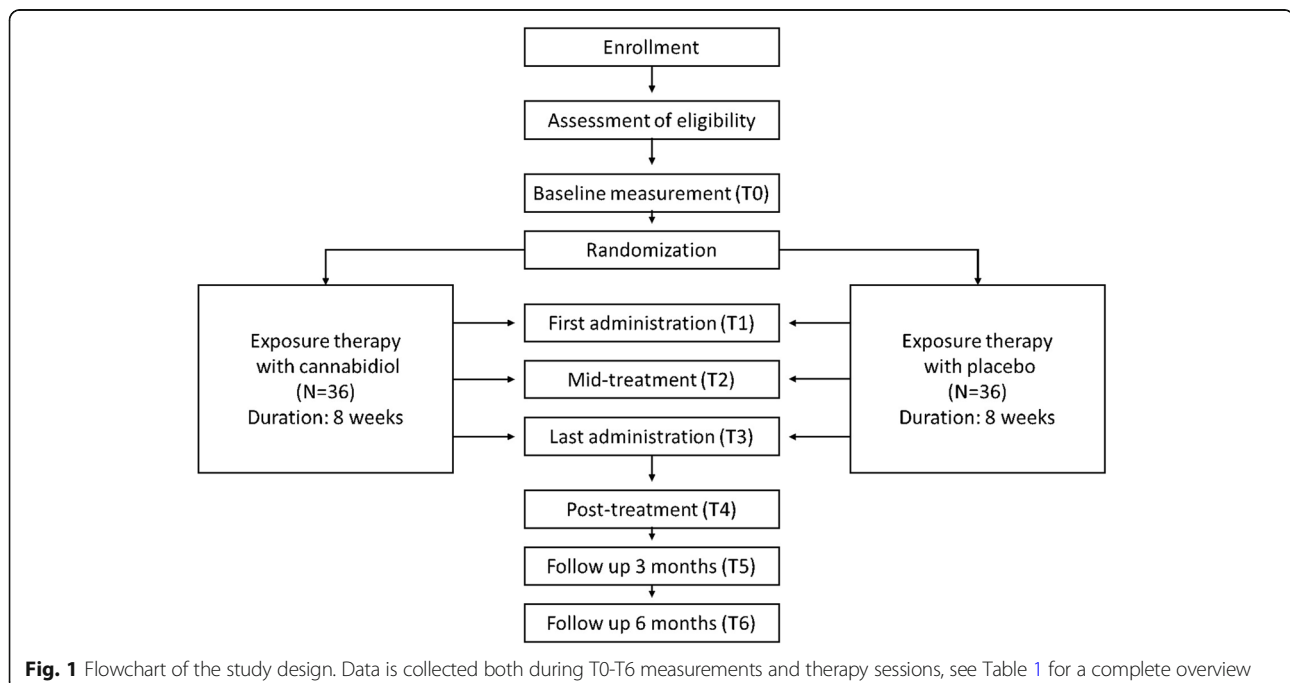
Enrollment

Assessment of eligibility

Baseline measurement (T0)

Randomization

Exposure therapy with cannabidiol (N=36) Duration: 8 weeks

First administration (T1)

Mid-treatment (T2)

Last administration (T3)

Exposure therapy with placebo (N=36) Duration: 8 weeks

Post-treatment (T4)

Follow up 3 months (T5)

Follow up 6 months (T6)

**Fig. 1** Flowchart of the study design. Data is collected both during T0-T6 measurements and therapy sessions, see Table 1 for a complete overview